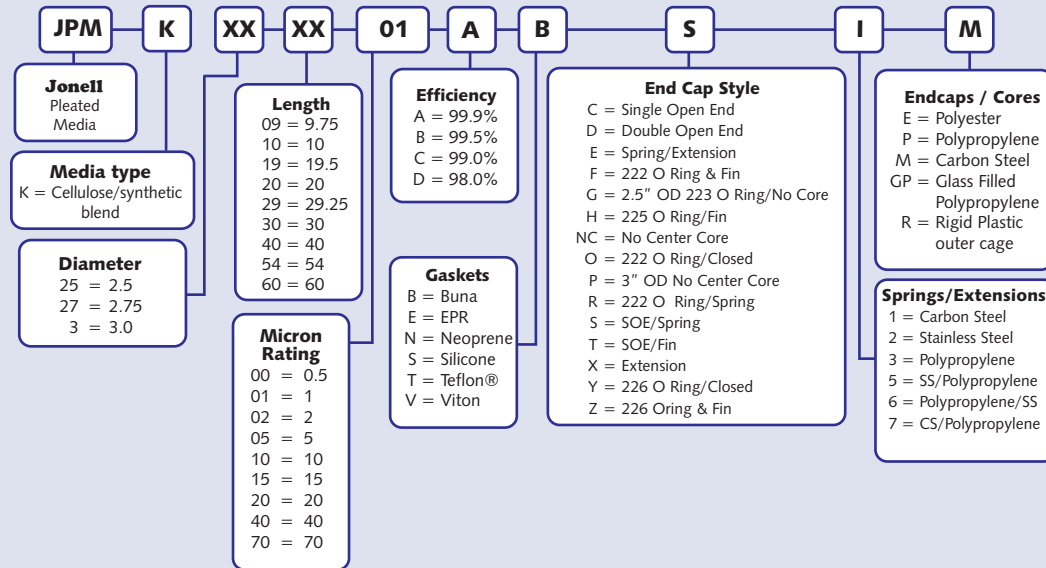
JPM K XX XX 01 A B S I M

Jonell
Pleated
Media

Media type
K = Cellulose/synthetic blend

Diameter
25 = 2.5
27 = 2.75
3 = 3.0

Length
09 = 9.75
10 = 10
19 = 19.5
20 = 20
29 = 29.25
30 = 30
40 = 40
54 = 54
60 = 60

Micron Rating
00 = 0.5
01 = 1
02 = 2
05 = 5
10 = 10
15 = 15
20 = 20
40 = 40
70 = 70

Efficiency
A = 99.9%
B = 99.5%
C = 99.0%
D = 98.0%

Gaskets
B = Buna
E = EPR
N = Neoprene
S = Silicone
T = Teflon®
V = Viton

End Cap Style
C = Single Open End
D = Double Open End
E = Spring/Extension
F = 222 O Ring & Fin
G = 2.5" OD 223 O Ring/No Core
H = 225 O Ring/Fin
NC = No Center Core
O = 222 O Ring/Closed
P = 3" OD No Center Core
R = 222 O Ring/Spring
S = SOE/Spring
T = SOE/Fin
X = Extension
Y = 226 O Ring/Closed
Z = 226 Oring & Fin

Endcaps / Cores
E = Polyester
P = Polypropylene
M = Carbon Steel
GP = Glass Filled Polypropylene
R = Rigid Plastic outer cage

Springs/Extensions
1 = Carbon Steel
2 = Stainless Steel
3 = Polypropylene
5 = SS/Polypropylene
6 = Polypropylene/SS
7 = CS/Polypropylene